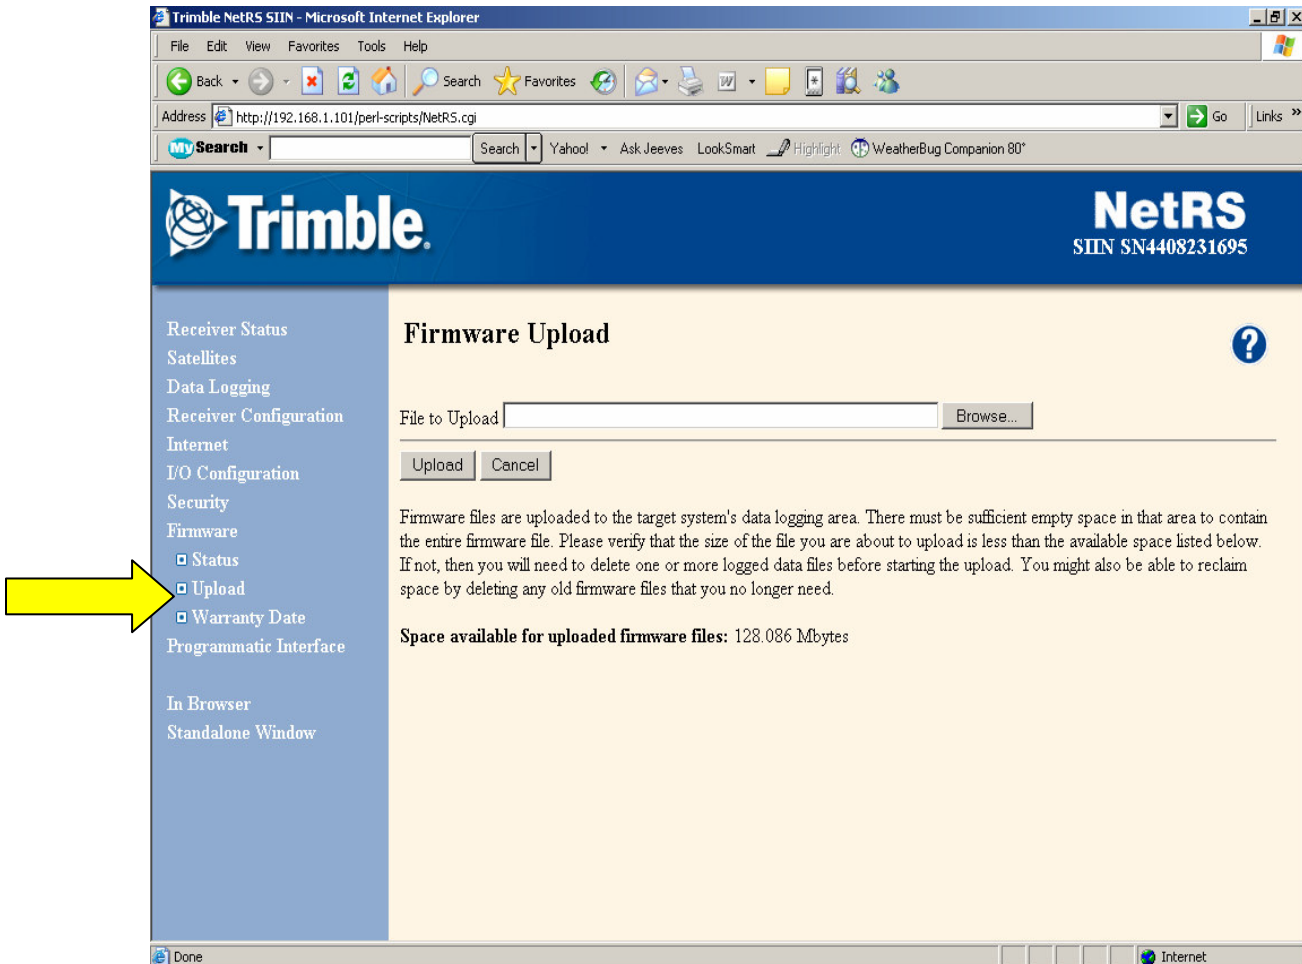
Trimble NetRS SIIN - Microsoft Internet Explorer

File Edit View Favorites Tools Help

Back Search Favorites

Address http://192.168.1.101/perl-scripts/NetRS.cgi Go Links »

My Search Search Yahoo! Ask Jeeves LookSmart Highlight WeatherBug Companion 80°

Trimble

NetRS
SIIN SN4408231695

Receiver Status
Satellites
Data Logging
Receiver Configuration
Internet
I/O Configuration
Security
Firmware
Status
Upload
Warranty Date
Programmatic Interface

In Browser
Standalone Window

Firmware Upload

File to Upload Browse...

Upload Cancel

Firmware files are uploaded to the target system's data logging area. There must be sufficient empty space in that area to contain the entire firmware file. Please verify that the size of the file you are about to upload is less than the available space listed below. If not, then you will need to delete one or more logged data files before starting the upload. You might also be able to reclaim space by deleting any old firmware files that you no longer need.

Space available for uploaded firmware files: 128.086 Mbytes

Done Internet